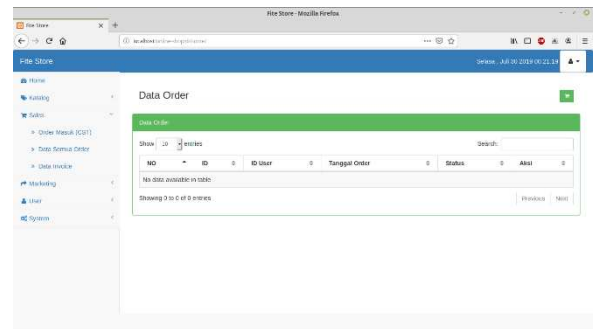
Fite Store - Mozilla Firefox

Fite Store

localhost/online-shop/...

Fite Store

Selasa, Juli 30 2019 00:21:19

Home

Katalog

Sales

» Order Masuk (CBT)

» Data Semua Order

» Data Invoice

Marketing

User

System

Data Order

Data Order

Show 10 entries

Search:

| NO | ID | ID User | Tanggal Order | Status | Aksi |
|---|---|---|---|---|---|
| No data available in table | | | | | |

Showing 0 to 0 of 0 entries

Previous Next